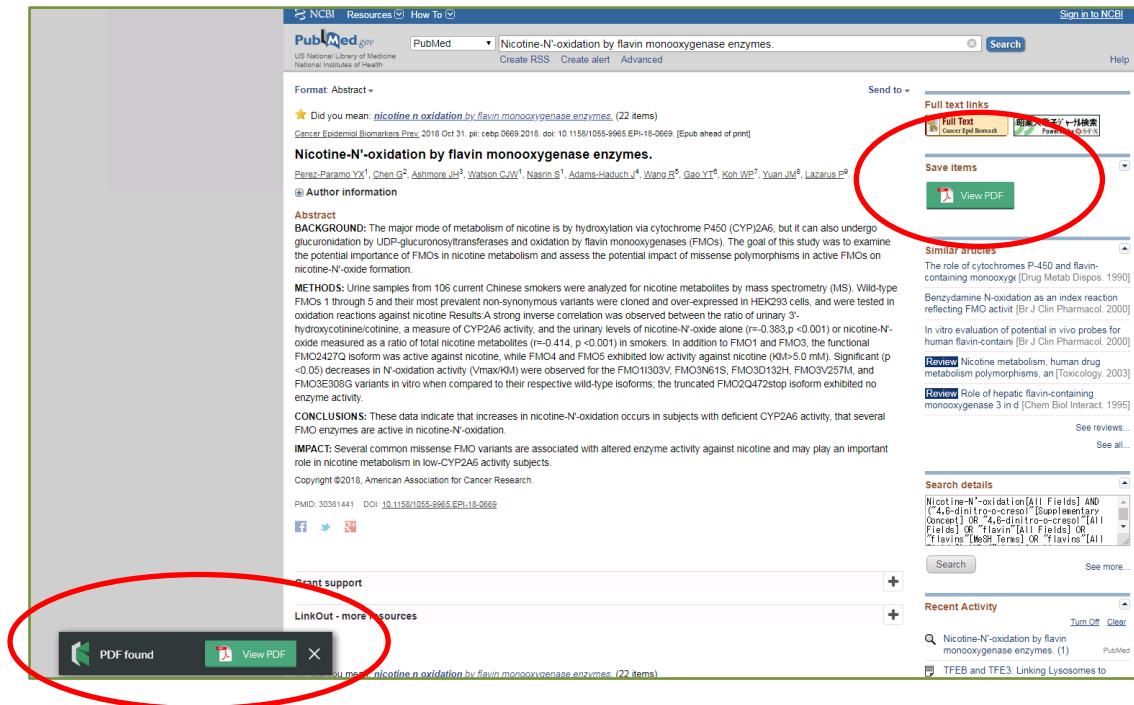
NCBI Resources How To Sign in to NCBI

PubMed.gov
US National Library of Medicine
National Institutes of Health

PubMed Nicotine-N'-oxidation by flavin monooxygenase enzymes. Search
Create RSS Create alert Advanced Help

Format: Abstract Send to

Did you mean: nicotine n oxidation by flavin monooxygenase enzymes. (22 items)

Cancer Epidemiol Biomarkers Prev. 2018 Oct 31. pii: cebp.0669.2018. doi: 10.1158/1055-9965.EPI-18-0669. [Epub ahead of print]

Nicotine-N'-oxidation by flavin monooxygenase enzymes.

Perez-Paramo YX$^1$, Chen G$^2$, Ashmore JH$^3$, Watson CJW$^1$, Nasrin S$^1$, Adams-Haduch J$^4$, Wang R$^5$, Gao YT$^6$, Koh WP$^7$, Yuan JM$^8$, Lazarus P$^9$.

Author information

Abstract
BACKGROUND: The major mode of metabolism of nicotine is by hydroxylation via cytochrome P450 (CYP)2A6, but it can also undergo glucuronidation by UDP-glucuronosyltransferases and oxidation by flavin monooxygenases (FMOs). The goal of this study was to examine the potential importance of FMOs in nicotine metabolism and assess the potential impact of missense polymorphisms in active FMOs on nicotine-N'-oxide formation.

METHODS: Urine samples from 106 current Chinese smokers were analyzed for nicotine metabolites by mass spectrometry (MS). Wild-type FMOs 1 through 5 and their most prevalent non-synonymous variants were cloned and over-expressed in HEK293 cells, and were tested in oxidation reactions against nicotine Results:A strong inverse correlation was observed between the ratio of urinary 3'-hydroxycotinine/cotinine, a measure of CYP2A6 activity, and the urinary levels of nicotine-N'-oxide alone (r=-0.383,p <0.001) or nicotine-N'-oxide measured as a ratio of total nicotine metabolites (r=-0.414, p <0.001) in smokers. In addition to FMO1 and FMO3, the functional FMO2427Q isoform was active against nicotine, while FMO4 and FMO5 exhibited low activity against nicotine (KM>5.0 mM). Significant (p <0.05) decreases in N'-oxidation activity (Vmax/KM) were observed for the FMO1I303V, FMO3N61S, FMO3D132H, FMO3V257M, and FMO3E308G variants in vitro when compared to their respective wild-type isoforms; the truncated FMO2Q472stop isoform exhibited no enzyme activity.

CONCLUSIONS: These data indicate that increases in nicotine-N'-oxidation occurs in subjects with deficient CYP2A6 activity, that several FMO enzymes are active in nicotine-N'-oxidation.

IMPACT: Several common missense FMO variants are associated with altered enzyme activity against nicotine and may play an important role in nicotine metabolism in low-CYP2A6 activity subjects.

Copyright ©2018, American Association for Cancer Research.

PMID: 30381441 DOI: 10.1158/1055-9965.EPI-18-0669

Grant support

LinkOut - more resources

PDF found View PDF

Did you mean: nicotine n oxidation by flavin monooxygenase enzymes. (22 items)

Full text links
Full Text Cancer Epid Biomark

Save items
View PDF

Similar articles
The role of cytochromes P-450 and flavin-containing monooxyge [Drug Metab Dispos. 1990]
Benzydamine N-oxidation as an index reaction reflecting FMO activit [Br J Clin Pharmacol. 2000]
In vitro evaluation of potential in vivo probes for human flavin-containi [Br J Clin Pharmacol. 2000]
Review Nicotine metabolism, human drug metabolism polymorphisms, an [Toxicology. 2003]
Review Role of hepatic flavin-containing monooxygenase 3 in d [Chem Biol Interact. 1995]
See reviews...
See all...

Search details
Nicotine-N'-oxidation[All Fields] AND ("4,6-dinitro-o-cresol"[Supplementary Concept] OR "4,6-dinitro-o-cresol"[All Fields] OR "flavin"[All Fields] OR "flavins"[MeSH Terms] OR "flavins"[All
Search See more...

Recent Activity
Turn Off Clear
Nicotine-N'-oxidation by flavin monooxygenase enzymes. (1) PubMed
TFEB and TFE3: Linking Lysosomes to